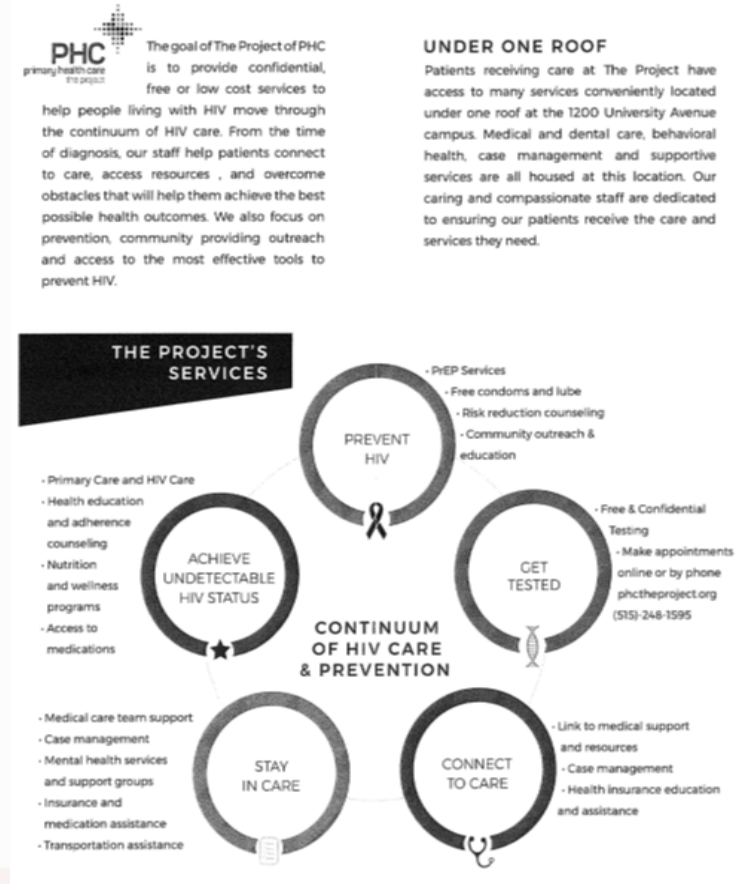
PHC
primary health care
the project

The goal of The Project of PHC is to provide confidential, free or low cost services to help people living with HIV move through the continuum of HIV care. From the time of diagnosis, our staff help patients connect to care, access resources , and overcome obstacles that will help them achieve the best possible health outcomes. We also focus on prevention, community providing outreach and access to the most effective tools to prevent HIV.

UNDER ONE ROOF

Patients receiving care at The Project have access to many services conveniently located under one roof at the 1200 University Avenue campus. Medical and dental care, behavioral health, case management and supportive services are all housed at this location. Our caring and compassionate staff are dedicated to ensuring our patients receive the care and services they need.

THE PROJECT'S SERVICES

PREVENT HIV
· PrEP Services
· Free condoms and lube
· Risk reduction counseling
· Community outreach & education

GET TESTED
· Free & Confidential Testing
· Make appointments online or by phone phctheproject.org (515)-248-1595

CONNECT TO CARE
· Link to medical support and resources
· Case management
· Health insurance education and assistance

STAY IN CARE
· Medical care team support
· Case management
· Mental health services and support groups
· Insurance and medication assistance
· Transportation assistance

ACHIEVE UNDETECTABLE HIV STATUS
· Primary Care and HIV Care
· Health education and adherence counseling
· Nutrition and wellness programs
· Access to medications

CONTINUUM OF HIV CARE & PREVENTION